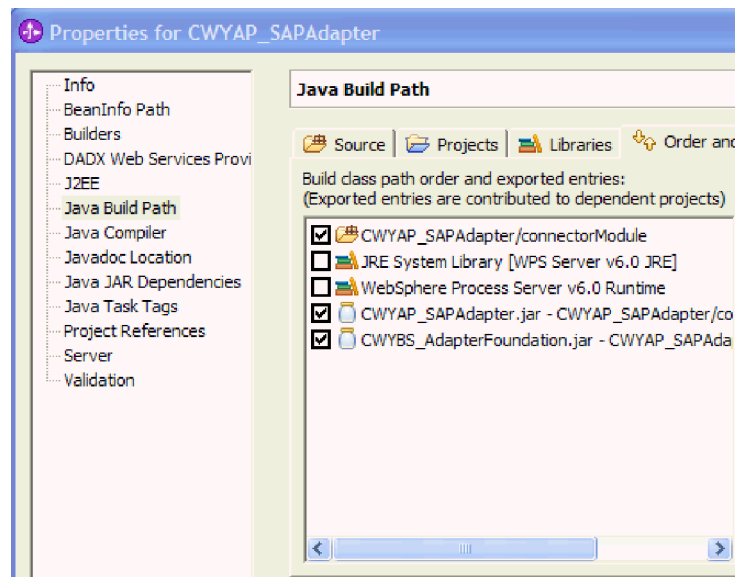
Properties for CWYAP_SAPAdapter

Info
BeanInfo Path
Builders
DADX Web Services Provi
J2EE
Java Build Path
Java Compiler
Javadoc Location
Java JAR Dependencies
Java Task Tags
Project References
Server
Validation

Java Build Path

Source | Projects | Libraries | Order and

Build class path order and exported entries:
(Exported entries are contributed to dependent projects)

☑ CWYAP_SAPAdapter/connectorModule
☐ JRE System Library [WPS Server v6.0 JRE]
☐ WebSphere Process Server v6.0 Runtime
☑ CWYAP_SAPAdapter.jar - CWYAP_SAPAdapter/co
☑ CWYBS_AdapterFoundation.jar - CWYAP_SAPAda